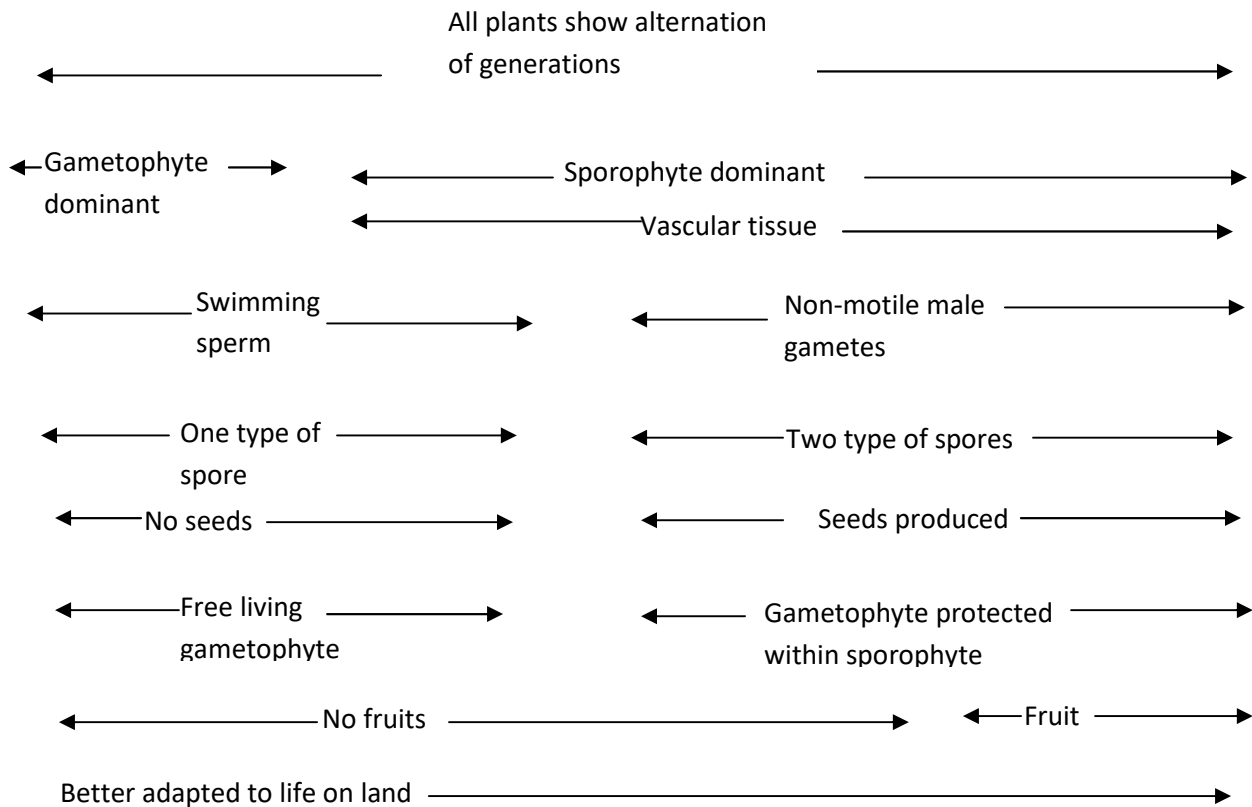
All plants show alternation of generations

Gametophyte dominant

Sporophyte dominant

Vascular tissue

Swimming sperm

Non-motile male gametes

One type of spore

Two type of spores

No seeds

Seeds produced

Free living gametophyte

Gametophyte protected within sporophyte

No fruits

Fruit

Better adapted to life on land